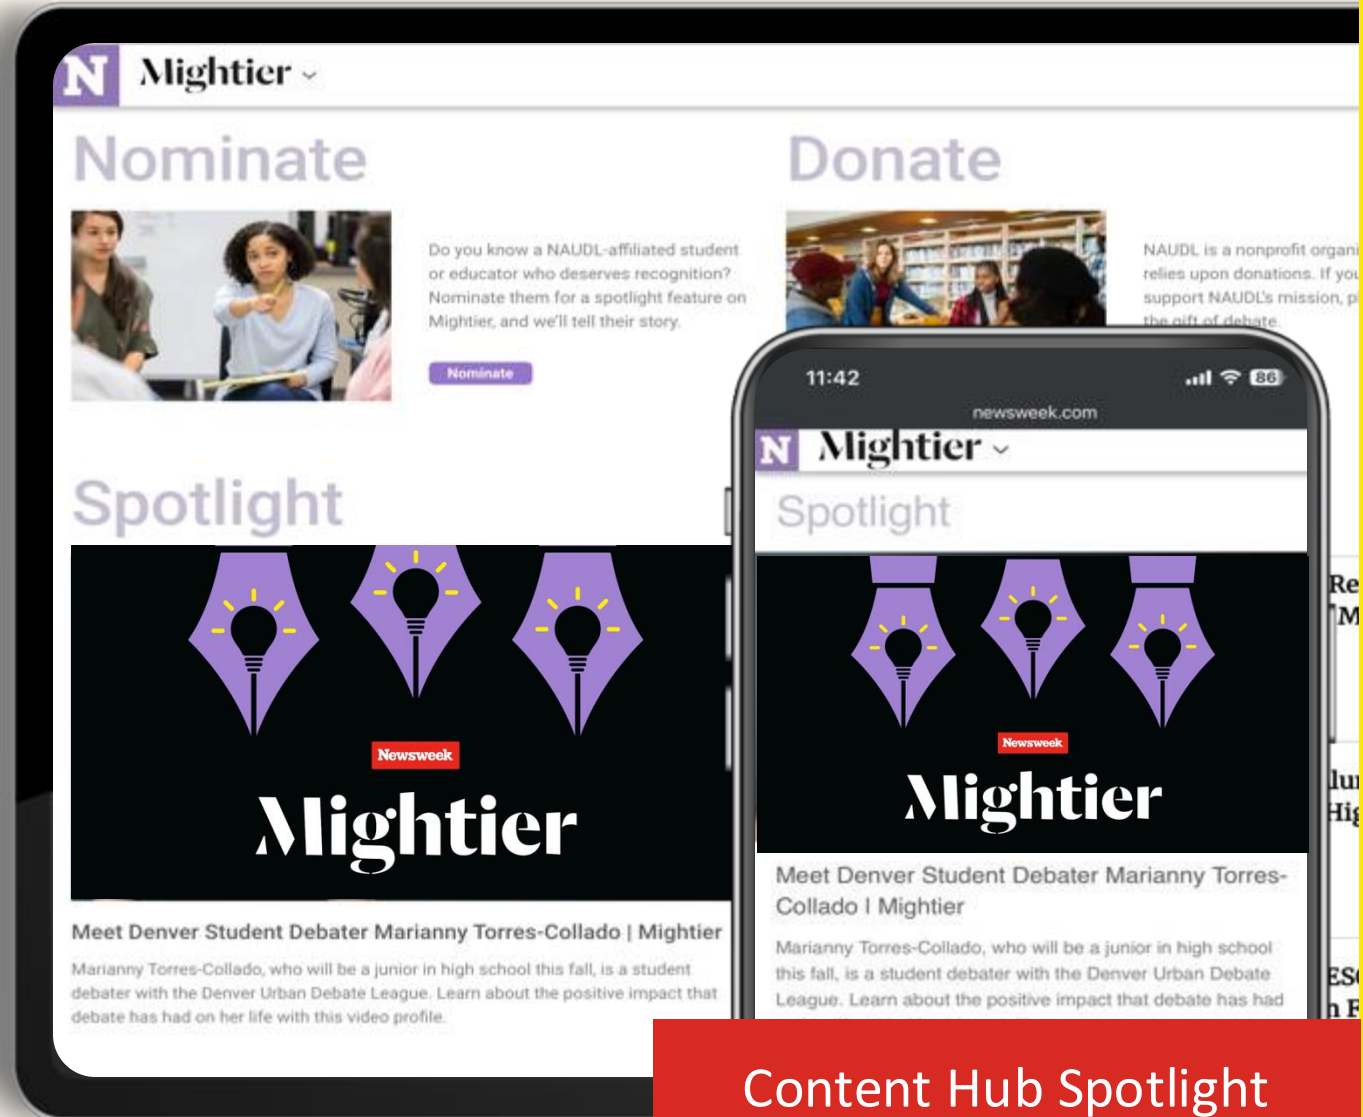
N Mightier ⌄

Nominate

Do you know a NAUDL-affiliated student or educator who deserves recognition? Nominate them for a spotlight feature on Mightier, and we'll tell their story.

Nominate

Donate

NAUDL is a nonprofit organi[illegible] relies upon donations. If you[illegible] support NAUDL's mission, p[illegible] the gift of debate.

Spotlight

Newsweek

Mightier

Meet Denver Student Debater Marianny Torres-Collado | Mightier

Marianny Torres-Collado, who will be a junior in high school this fall, is a student debater with the Denver Urban Debate League. Learn about the positive impact that debate has had on her life with this video profile.

11:42

86

newsweek.com

N Mightier ⌄

Spotlight

Newsweek

Mightier

Meet Denver Student Debater Marianny Torres-Collado | Mightier

Marianny Torres-Collado, who will be a junior in high school this fall, is a student debater with the Denver Urban Debate League. Learn about the positive impact that debate has had

Re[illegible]
M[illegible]
lu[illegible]
Hig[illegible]
ES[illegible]
n F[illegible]

Content Hub Spotlight